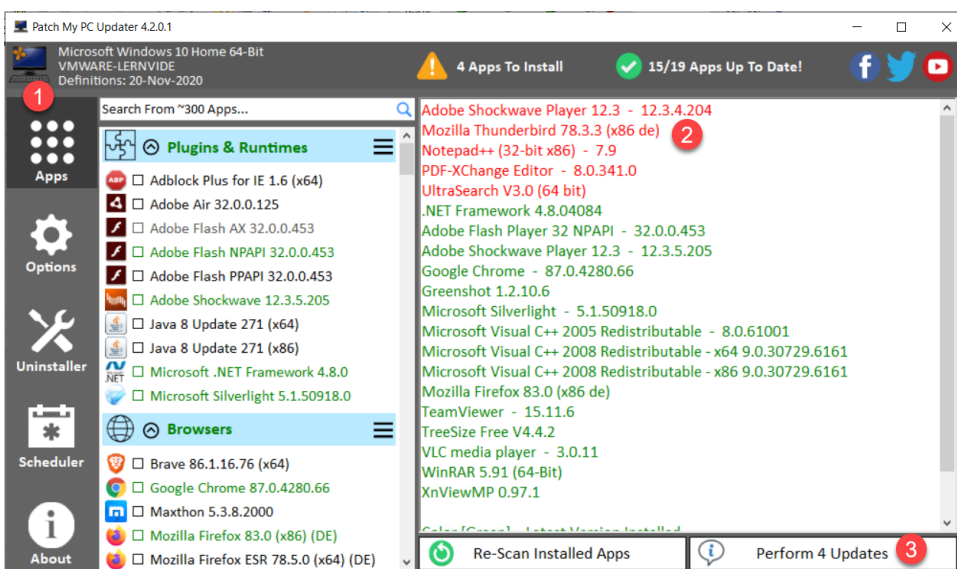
Patch My PC Updater 4.2.0.1

Microsoft Windows 10 Home 64-Bit
VMWARE-LERNVIDE
Definitions: 20-Nov-2020

4 Apps To Install

15/19 Apps Up To Date!

1

Apps

Options

Uninstaller

Scheduler

About

Search From ~300 Apps...

Plugins & Runtimes

☐ Adblock Plus for IE 1.6 (x64)
☐ Adobe Air 32.0.0.125
☐ Adobe Flash AX 32.0.0.453
☐ Adobe Flash NPAPI 32.0.0.453
☐ Adobe Flash PPAPI 32.0.0.453
☐ Adobe Shockwave 12.3.5.205
☐ Java 8 Update 271 (x64)
☐ Java 8 Update 271 (x86)
☐ Microsoft .NET Framework 4.8.0
☐ Microsoft Silverlight 5.1.50918.0

Browsers

☐ Brave 86.1.16.76 (x64)
☐ Google Chrome 87.0.4280.66
☐ Maxthon 5.3.8.2000
☐ Mozilla Firefox 83.0 (x86) (DE)
☐ Mozilla Firefox ESR 78.5.0 (x64) (DE)

Adobe Shockwave Player 12.3 - 12.3.4.204
Mozilla Thunderbird 78.3.3 (x86 de)
Notepad++ (32-bit x86) - 7.9
PDF-XChange Editor - 8.0.341.0
UltraSearch V3.0 (64 bit)
.NET Framework 4.8.04084
Adobe Flash Player 32 NPAPI - 32.0.0.453
Adobe Shockwave Player 12.3 - 12.3.5.205
Google Chrome - 87.0.4280.66
Greenshot 1.2.10.6
Microsoft Silverlight - 5.1.50918.0
Microsoft Visual C++ 2005 Redistributable - 8.0.61001
Microsoft Visual C++ 2008 Redistributable - x64 9.0.30729.6161
Microsoft Visual C++ 2008 Redistributable - x86 9.0.30729.6161
Mozilla Firefox 83.0 (x86 de)
TeamViewer - 15.11.6
TreeSize Free V4.4.2
VLC media player - 3.0.11
WinRAR 5.91 (64-Bit)
XnViewMP 0.97.1

2

Re-Scan Installed Apps

Perform 4 Updates

3